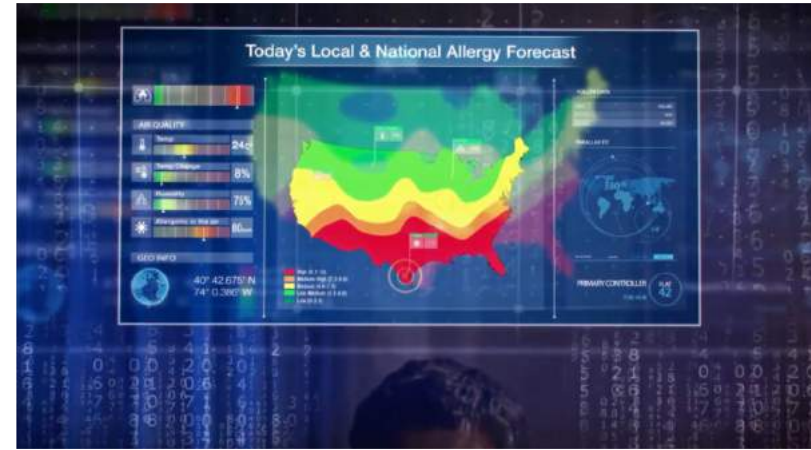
Today's Local & National Allergy Forecast

AIR QUALITY

Temp
24
Temp Change
8%
Humidity
75%
Allergens in the air
80

GEO INFO

40° 42.675' N
74° 0.360' W

High
Medium High
Medium
Low Medium
Low

PRIMARY CONTROLLER
42